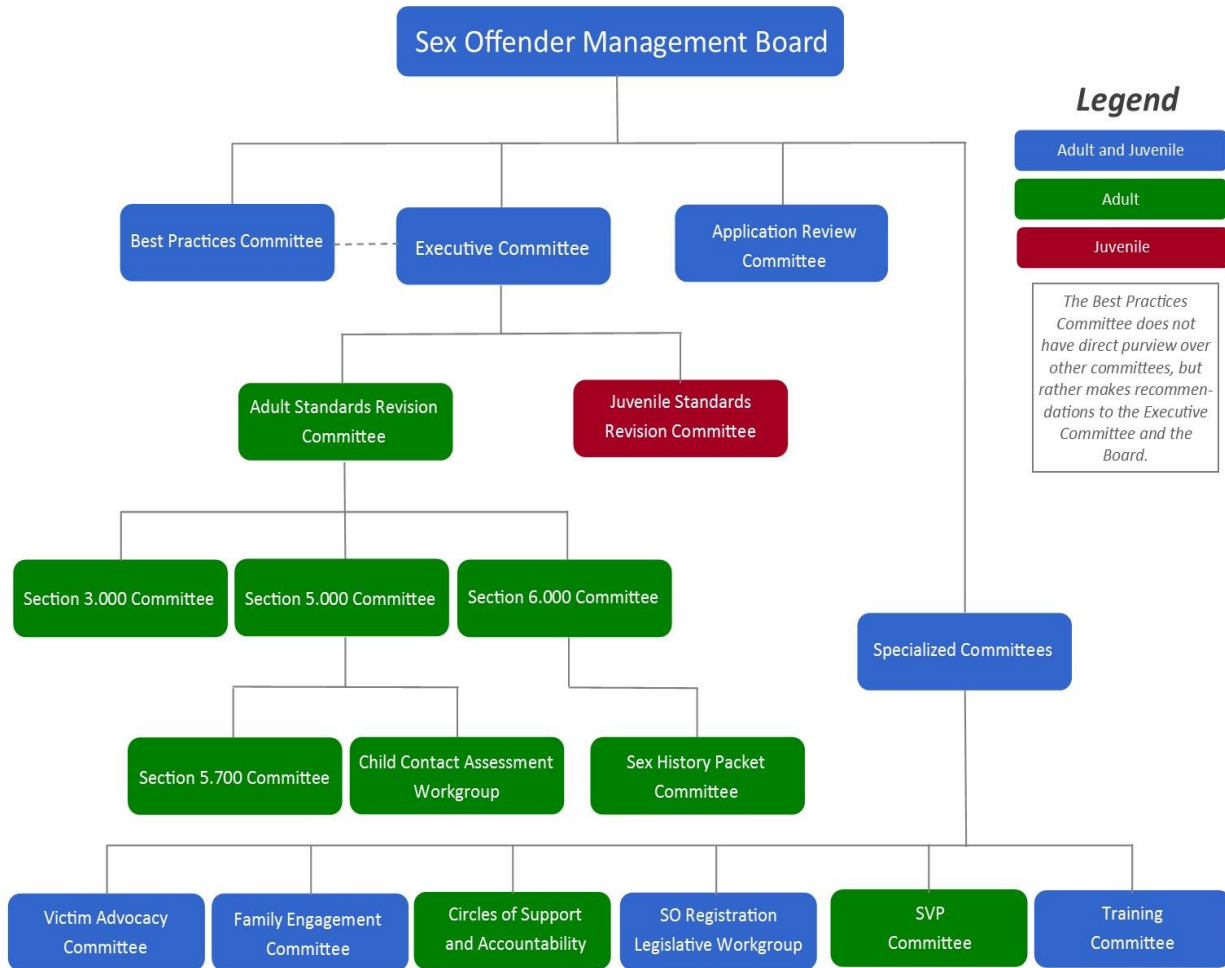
Sex Offender Management Board

Legend

Adult and Juvenile

Adult

Juvenile

The Best Practices Committee does not have direct purview over other committees, but rather makes recommendations to the Executive Committee and the Board.

Best Practices Committee

Executive Committee

Application Review Committee

Adult Standards Revision Committee

Juvenile Standards Revision Committee

Section 3.000 Committee

Section 5.000 Committee

Section 6.000 Committee

Specialized Committees

Section 5.700 Committee

Child Contact Assessment Workgroup

Sex History Packet Committee

Victim Advocacy Committee

Family Engagement Committee

Circles of Support and Accountability

SO Registration Legislative Workgroup

SVP Committee

Training Committee